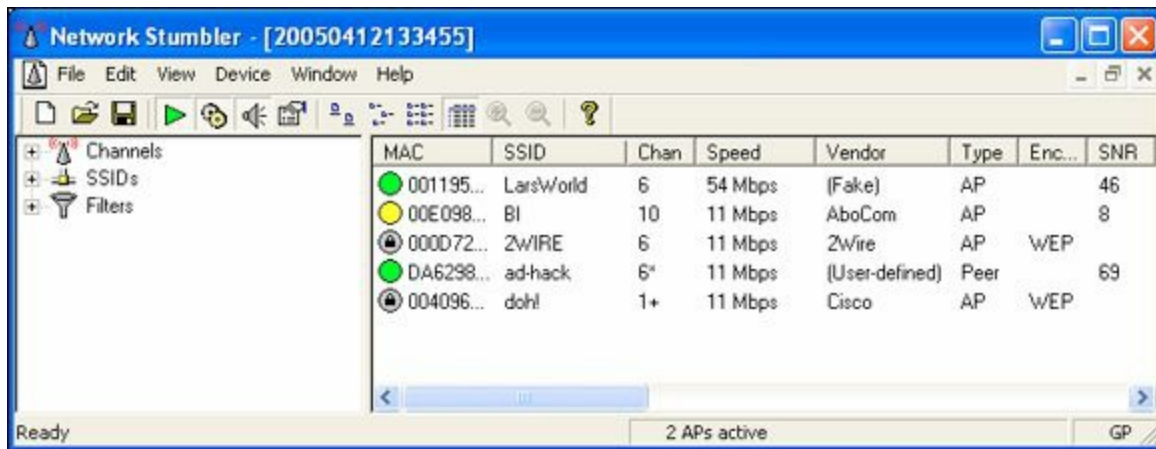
Network Stumbler - [20050412133455]

File Edit View Device Window Help

Channels
SSIDs
Filters

| MAC | SSID | Chan | Speed | Vendor | Type | Enc... | SNR |
|---|---|---|---|---|---|---|---|
| 001195... | LarsWorld | 6 | 54 Mbps | (Fake) | AP | | 46 |
| 00E098... | BI | 10 | 11 Mbps | AboCom | AP | | 8 |
| 000D72... | 2WIRE | 6 | 11 Mbps | 2Wire | AP | WEP | |
| DA6298... | ad-hack | 6* | 11 Mbps | (User-defined) | Peer | | 69 |
| 004096... | doh! | 1+ | 11 Mbps | Cisco | AP | WEP | |

Ready | 2 APs active | GP